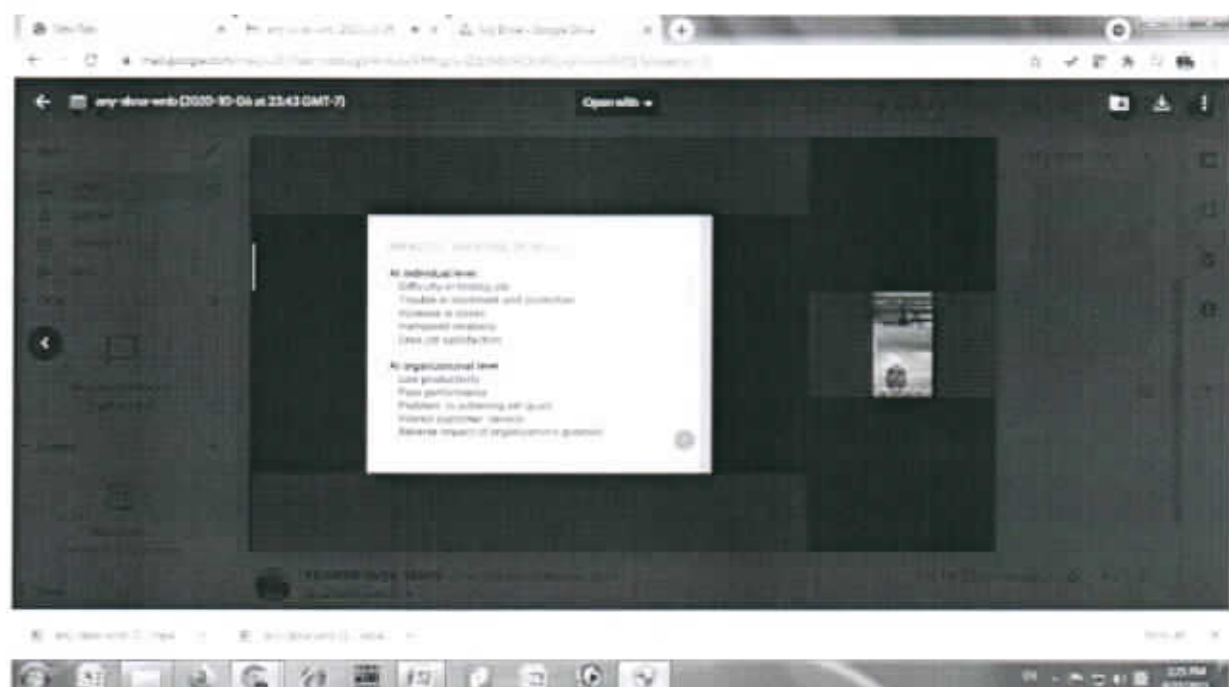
New Tab

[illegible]

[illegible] (2020-10-06 at 23:43 GMT-7)

Open with

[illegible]

At individual level:
Difficulty in finding job
Trouble in increment and promotion
Increase in stress
Hampered creativity
Less job satisfaction

At organizational level:
Low productivity
Poor performance
Problem in achieving set goals
Harmed customer service
Adverse impact of organization's goodwill